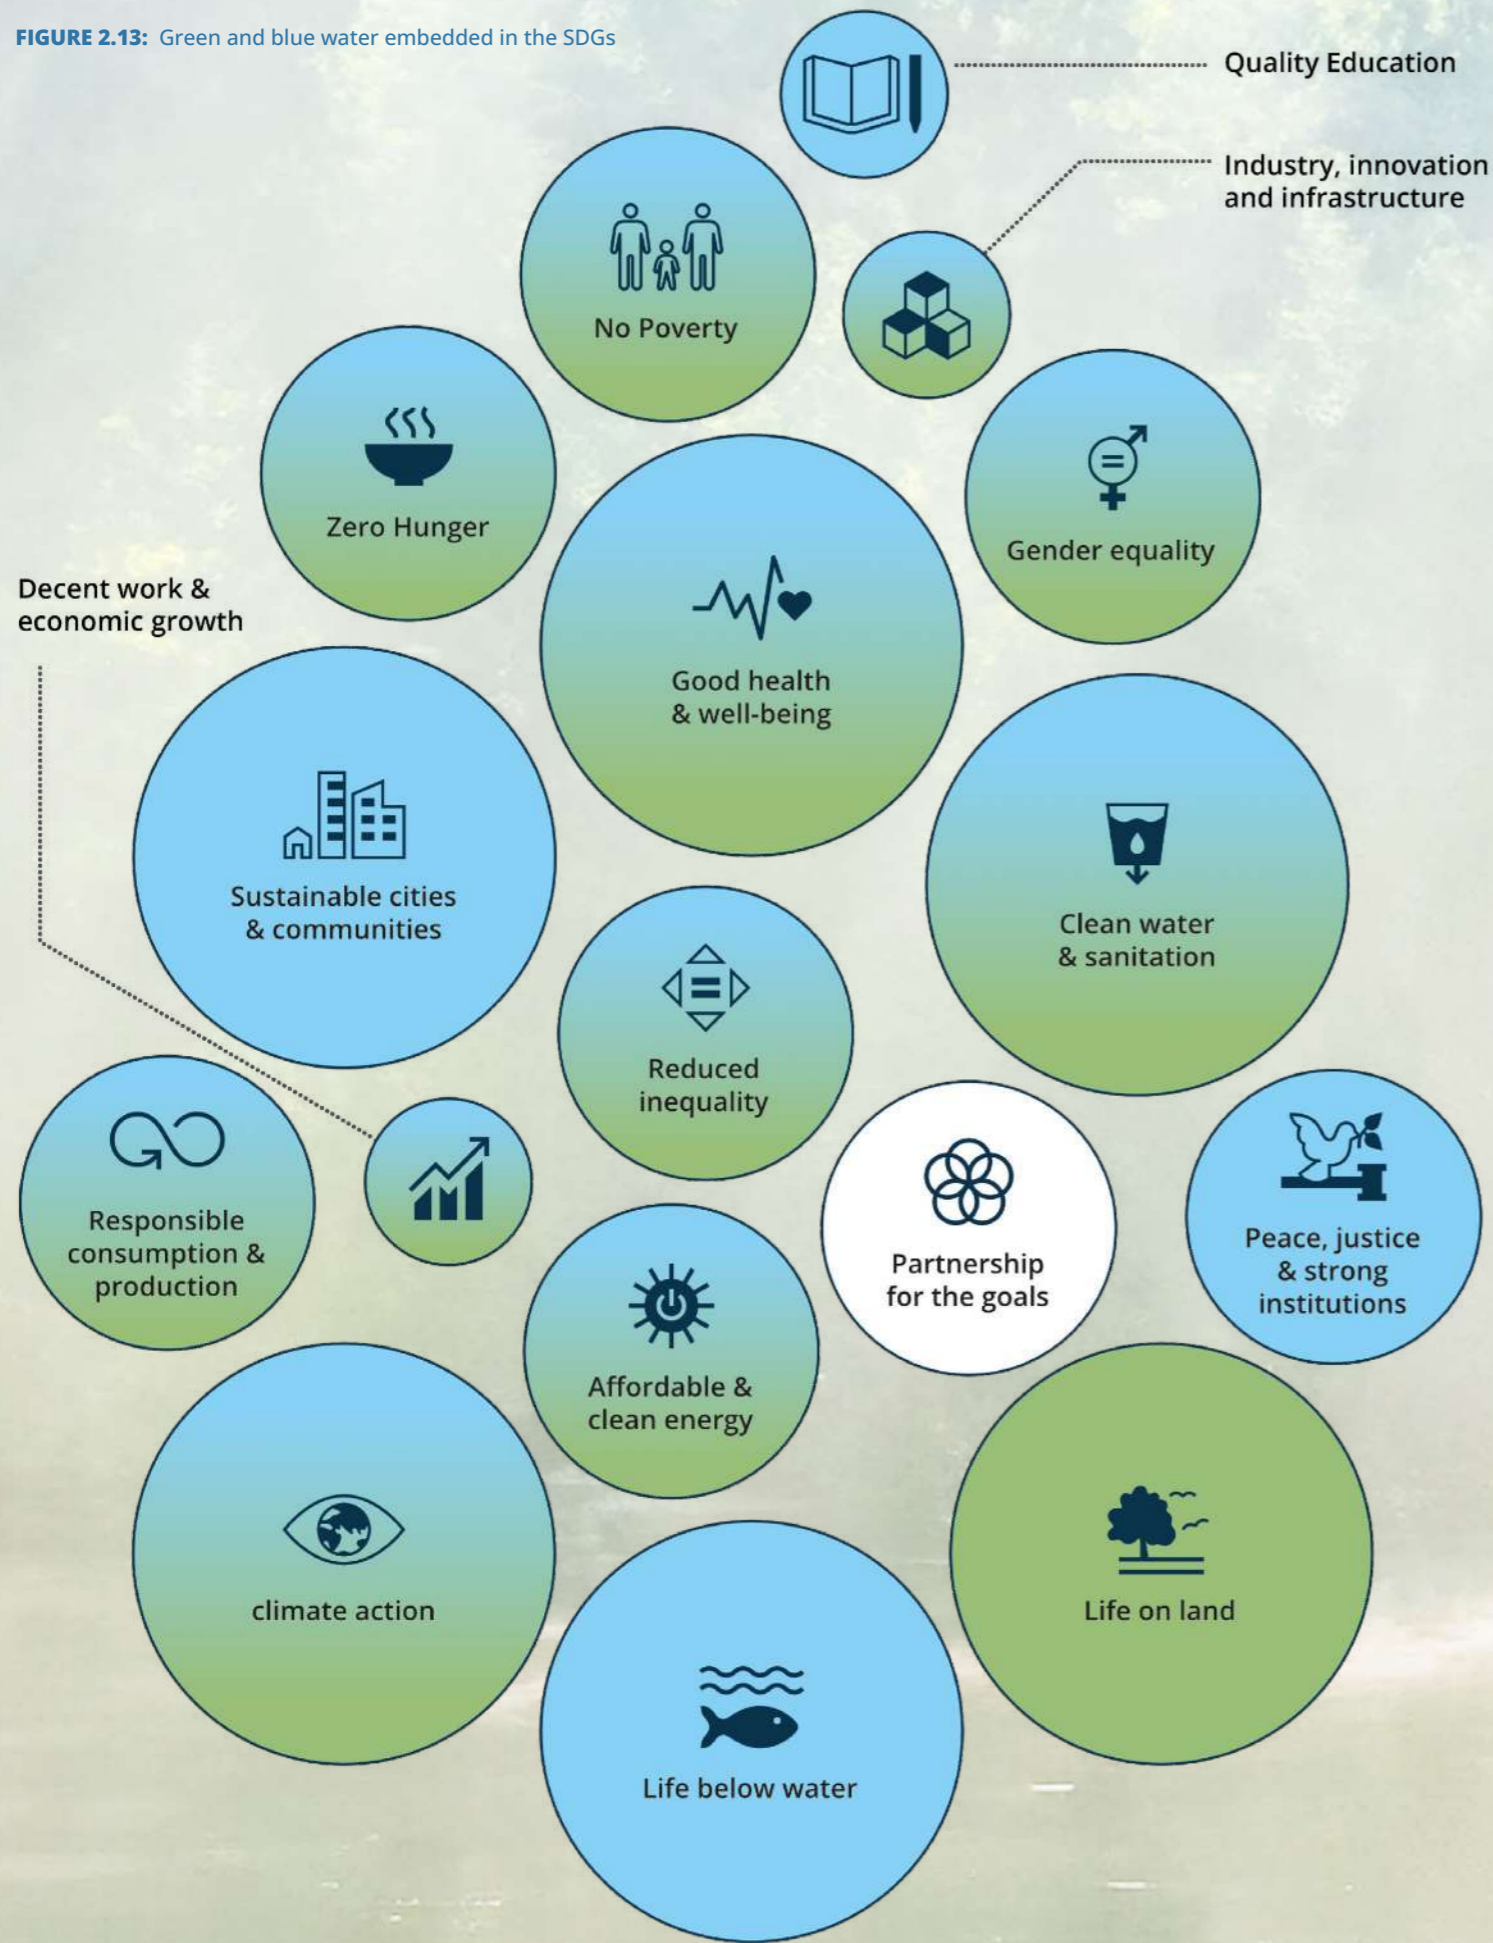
FIGURE 2.13: Green and blue water embedded in the SDGs

Quality Education

Industry, innovation and infrastructure

No Poverty

Zero Hunger

Gender equality

Decent work & economic growth

Good health & well-being

Sustainable cities & communities

Clean water & sanitation

Reduced inequality

Responsible consumption & production

Partnership for the goals

Peace, justice & strong institutions

Affordable & clean energy

climate action

Life on land

Life below water